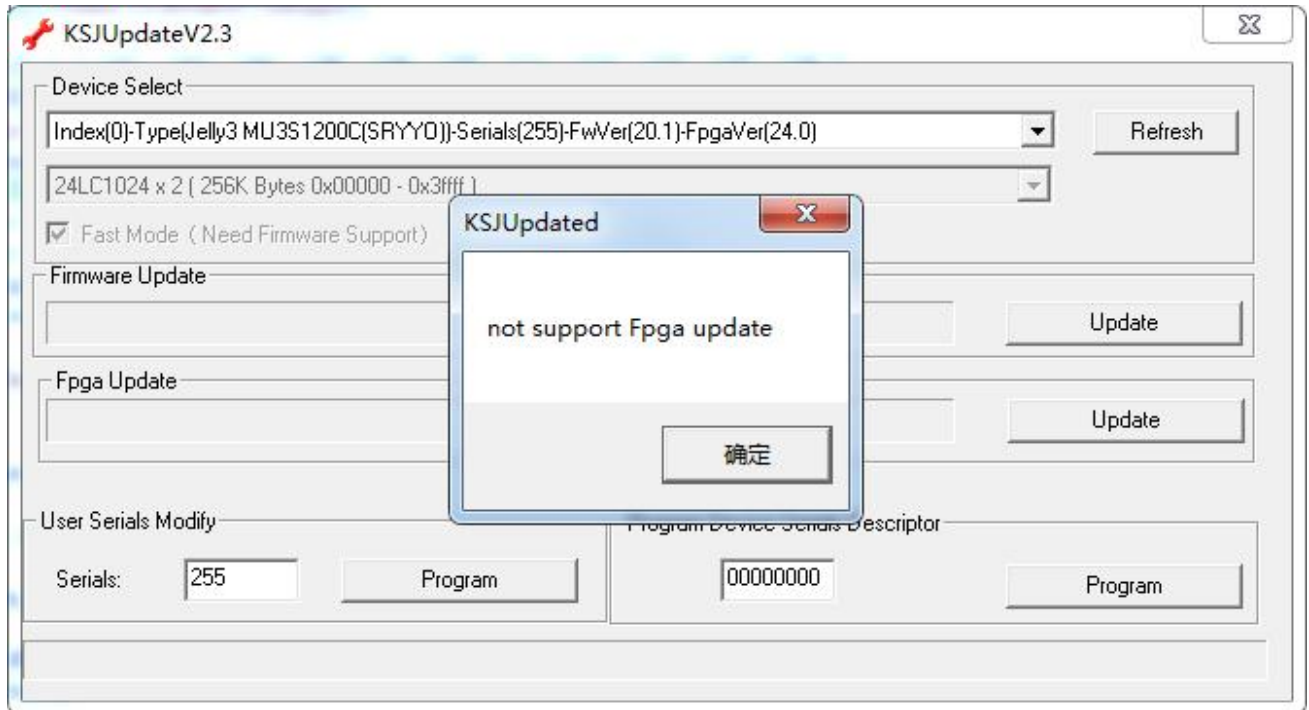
KSJUpdateV2.3

Device Select

Index(0)-Type(Jelly3 MU3S1200C(SRYYO))-Serials(255)-FwVer(20.1)-FpgaVer(24.0)

Refresh

24LC1024 x 2 ( 256K Bytes 0x00000 - 0x3ffff )

Fast Mode ( Need Firmware Support)

Firmware Update

Update

Fpga Update

Update

User Serials Modify

Serials: 255

Program

Program Device Serials Descriptor

00000000

Program

KSJUpdated

not support Fpga update

确定